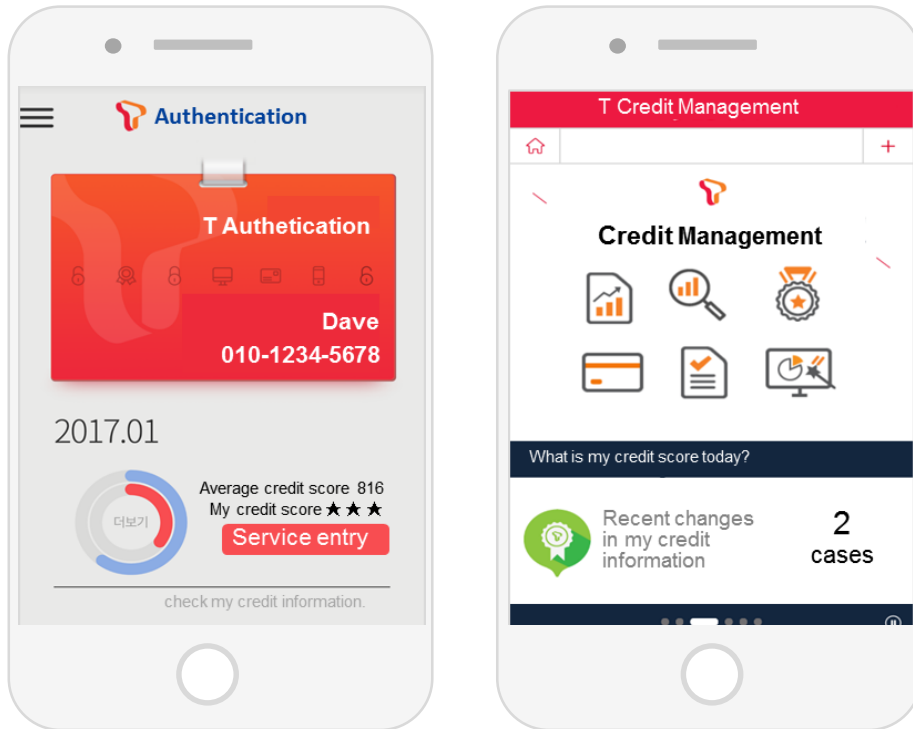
Authentication

T Authetication

Dave
010-1234-5678

2017.01

더보기

Average credit score 816
My credit score ★★★

Service entry

check my credit information.

T Credit Management

+

Credit Management

What is my credit score today?

Recent changes in my credit information

2
cases